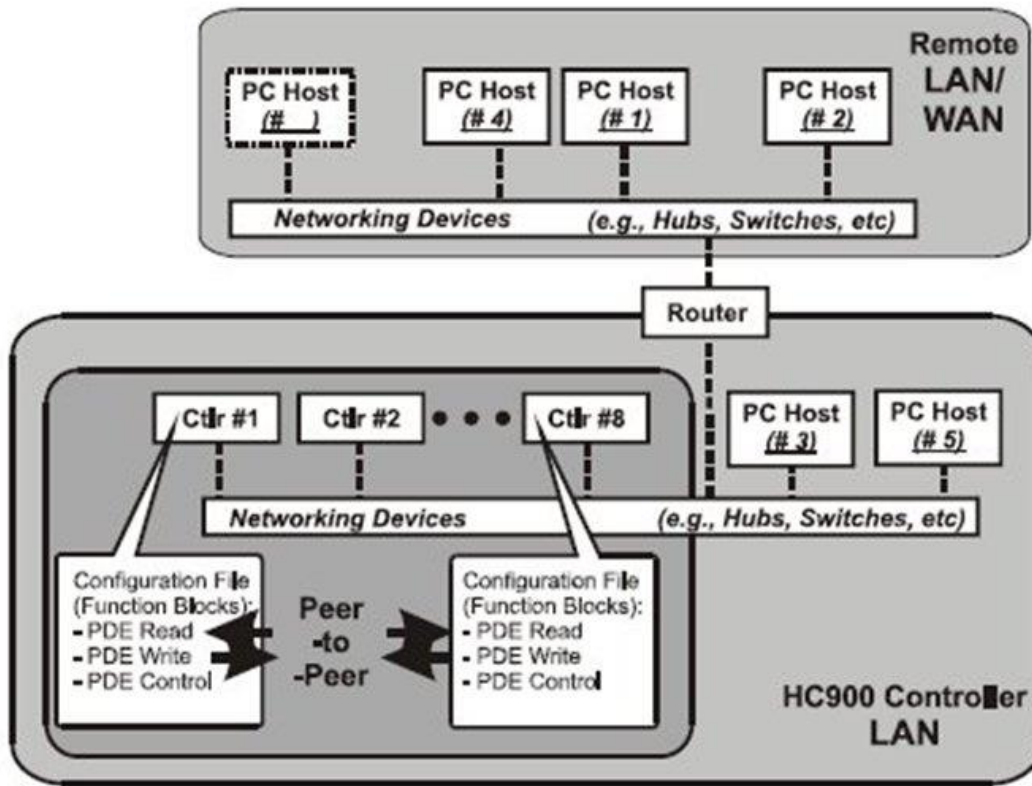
Remote LAN/ WAN

PC Host (# )

PC Host (# 4)

PC Host (# 1)

PC Host (# 2)

Networking Devices (e.g., Hubs, Switches, etc)

Router

Ctlr #1

Ctlr #2

Ctlr #8

PC Host (# 3)

PC Host (# 5)

Networking Devices (e.g., Hubs, Switches, etc)

Configuration File (Function Blocks):
- PDE Read
- PDE Write
- PDE Control

Peer -to -Peer

Configuration File (Function Blocks):
- PDE Read
- PDE Write
- PDE Control

HC900 Controller LAN